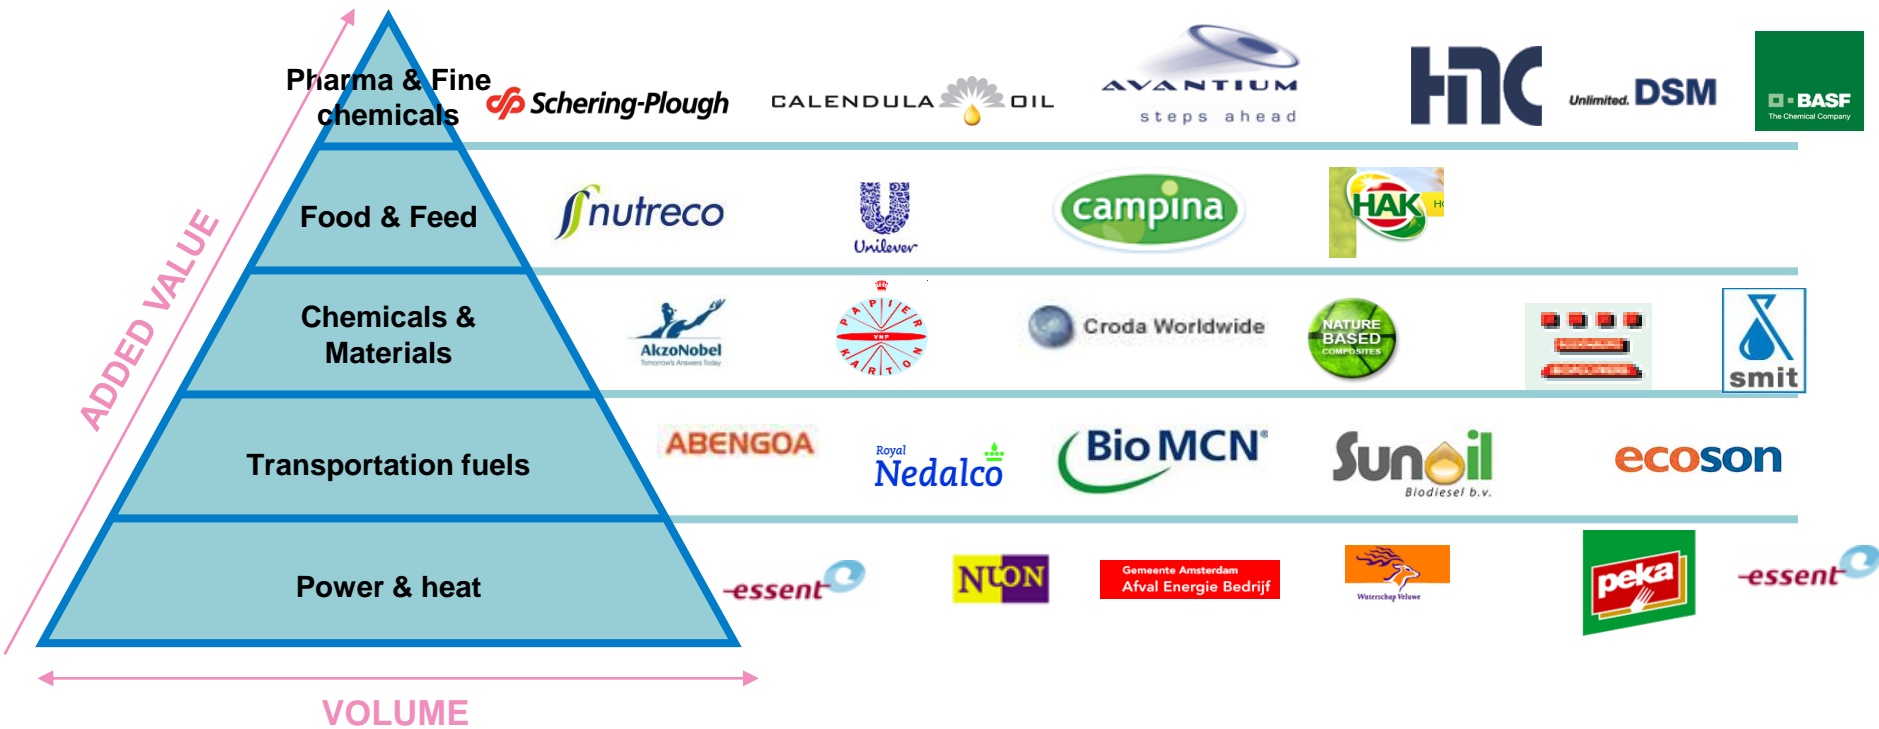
ADDED VALUE

Pharma & Fine chemicals

Schering-Plough

CALENDULA OIL

AVANTIUM steps ahead

HMC

Unlimited. DSM

BASF The Chemical Company

Food & Feed

nutreco

Unilever

campina

HAK

Chemicals & Materials

AkzoNobel Tomorrow's Answers Today

PAPIER KARTON VNP

Croda Worldwide

NATURE BASED COMPOSITES

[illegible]

smit

Transportation fuels

ABENGOA

Royal Nedalco

Bio MCN

Sunoil Biodiesel b.v.

ecoson

Power & heat

essent

NUON

Gemeente Amsterdam Afval Energie Bedrijf

Waterschap Veluwe

peka

essent

VOLUME